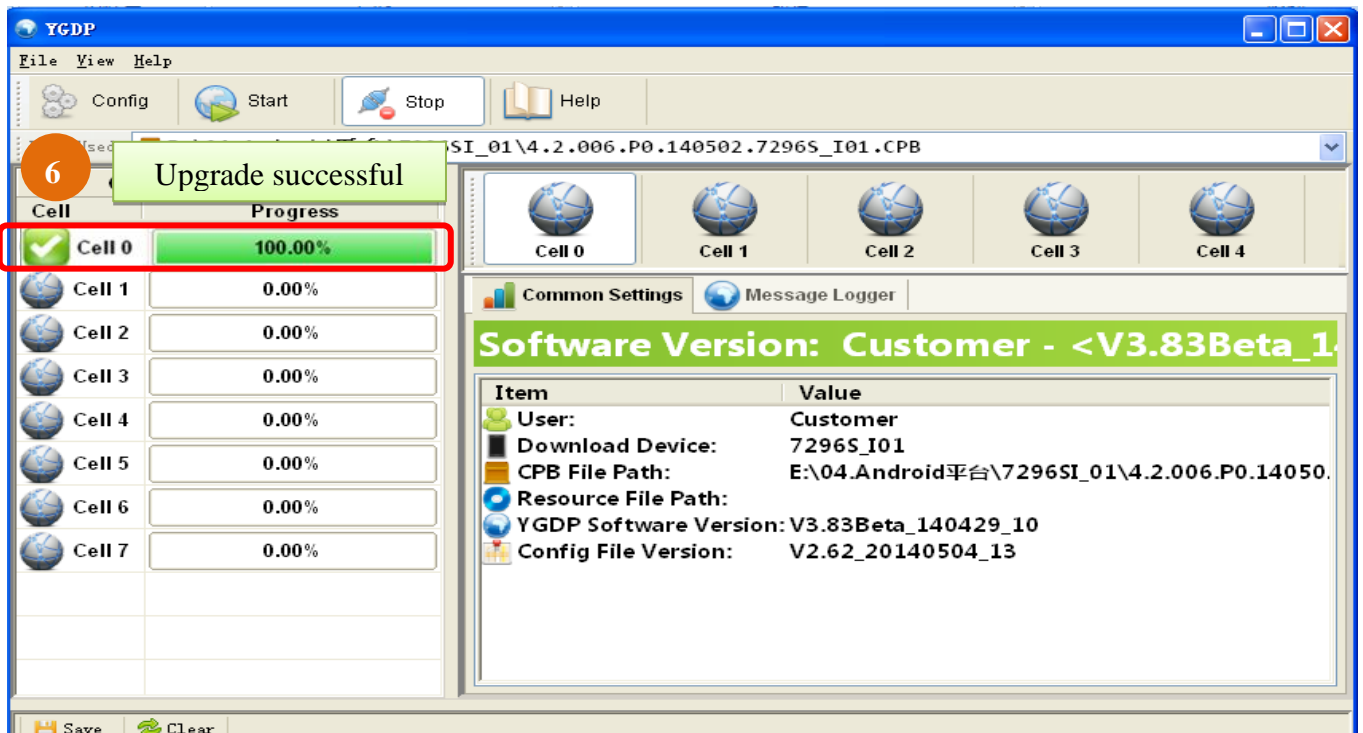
YGDP

File View Help

Config Start Stop Help

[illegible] SI_01\4.2.006.P0.140502.7296S_I01.CPB

6 Upgrade successful

| Cell | Progress |
|---|---|
| Cell 0 | 100.00% |
| Cell 1 | 0.00% |
| Cell 2 | 0.00% |
| Cell 3 | 0.00% |
| Cell 4 | 0.00% |
| Cell 5 | 0.00% |
| Cell 6 | 0.00% |
| Cell 7 | 0.00% |

Cell 0 Cell 1 Cell 2 Cell 3 Cell 4

Common Settings Message Logger

Software Version: Customer - <V3.83Beta_1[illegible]

| Item | Value |
|---|---|
| User: | Customer |
| Download Device: | 7296S_I01 |
| CPB File Path: | E:\04.Android平台\7296SI_01\4.2.006.P0.14050. |
| Resource File Path: | |
| YGDP Software Version: | V3.83Beta_140429_10 |
| Config File Version: | V2.62_20140504_13 |

Save Clear